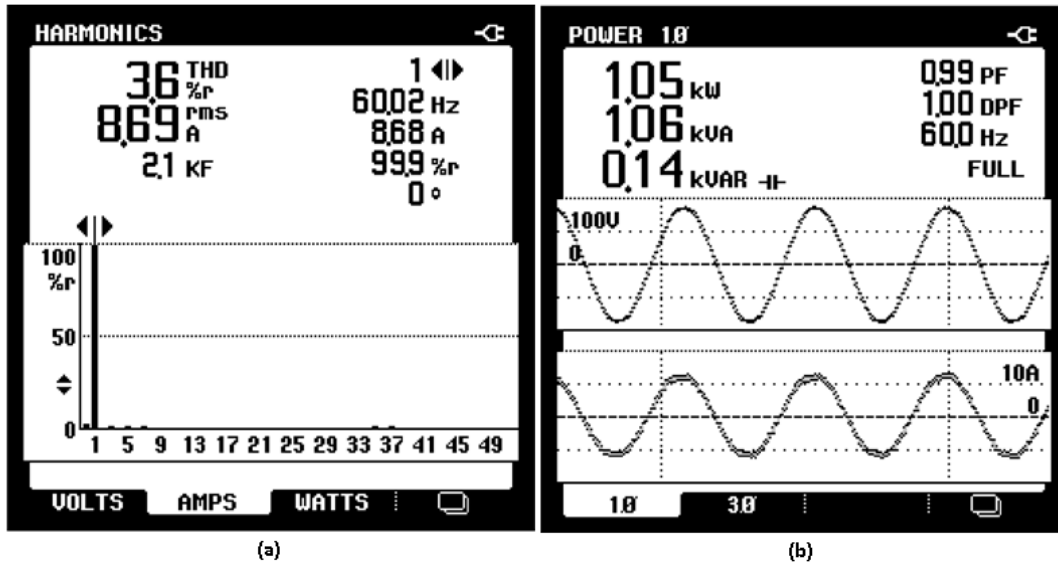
HARMONICS

3.6 THD %r
8.69 rms A
2.1 KF

1
60.02 Hz
8.68 A
99.9 %r
0 °

100 %r
50
0

1 5 9 13 17 21 25 29 33 37 41 45 49

VOLTS AMPS WATTS

(a)

POWER 1Ø

1.05 kW
1.06 kVA
0.14 kVAR

0.99 PF
1.00 DPF
60.0 Hz
FULL

100V
0

10A
0

1Ø 3Ø

(b)